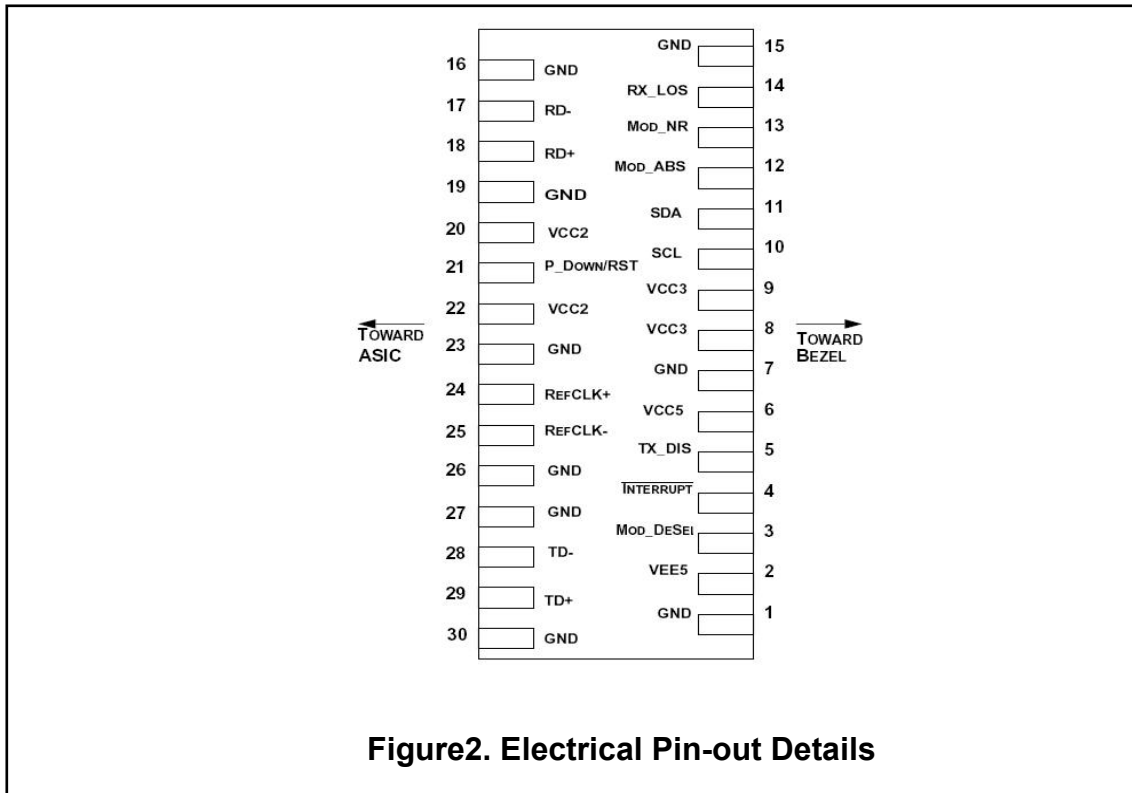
16 GND
17 RD-
18 RD+
19 GND
20 VCC2
21 P_DOWN/RST
22 VCC2
23 GND
24 REFCLK+
25 REFCLK-
26 GND
27 GND
28 TD-
29 TD+
30 GND

GND 15
RX_LOS 14
MOD_NR 13
MOD_ABS 12
SDA 11
SCL 10
VCC3 9
VCC3 8
GND 7
VCC5 6
TX_DIS 5
$\overline{\text{INTERRUPT}}$ 4
MOD_DESEL 3
VEE5 2
GND 1

TOWARD ASIC

TOWARD BEZEL

Figure2. Electrical Pin-out Details